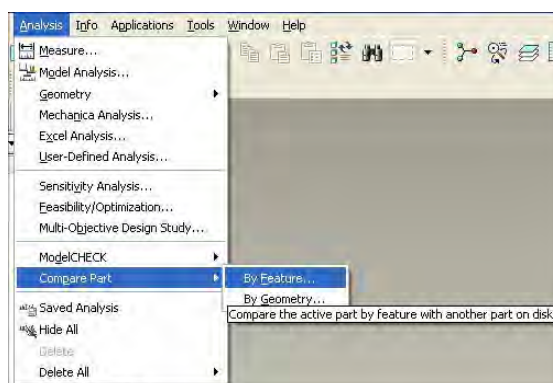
Analysis Info Applications Tools Window Help

Measure...
Model Analysis...
Geometry
Mechanica Analysis...
Excel Analysis...
User-Defined Analysis...

Sensitivity Analysis...
Feasibility/Optimization...
Multi-Objective Design Study...

ModelCHECK
Compare Part

Saved Analysis
Hide All
Delete
Delete All

By Feature...
By Geometry...

Compare the active part by feature with another part on disk